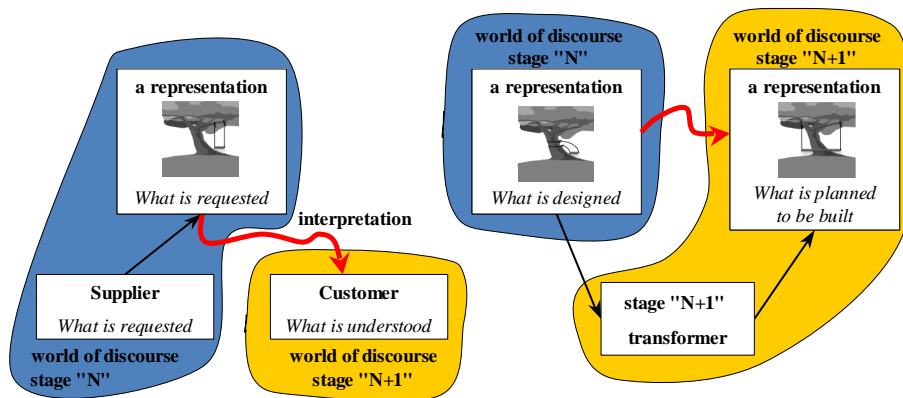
a representation

What is requested

interpretation

Supplier

What is requested

world of discourse stage "N"

Customer

What is understood

world of discourse stage "N+1"

world of discourse stage "N"

a representation

What is designed

world of discourse stage "N+1"

a representation

What is planned to be built

stage "N+1"

transformer